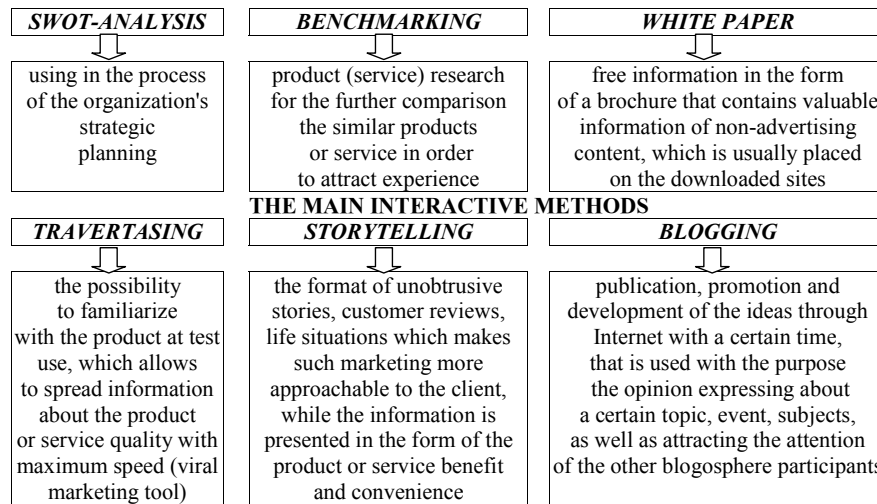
SWOT-ANALYSIS

using in the process of the organization's strategic planning

BENCHMARKING

product (service) research for the further comparison the similar products or service in order to attract experience

WHITE PAPER

free information in the form of a brochure that contains valuable information of non-advertising content, which is usually placed on the downloaded sites

THE MAIN INTERACTIVE METHODS

TRAVERTASING

the possibility to familiarize with the product at test use, which allows to spread information about the product or service quality with maximum speed (viral marketing tool)

STORYTELLING

the format of unobtrusive stories, customer reviews, life situations which makes such marketing more approachable to the client, while the information is presented in the form of the product or service benefit and convenience

BLOGGING

publication, promotion and development of the ideas through Internet with a certain time, that is used with the purpose the opinion expressing about a certain topic, event, subjects, as well as attracting the attention of the other blogosphere participants